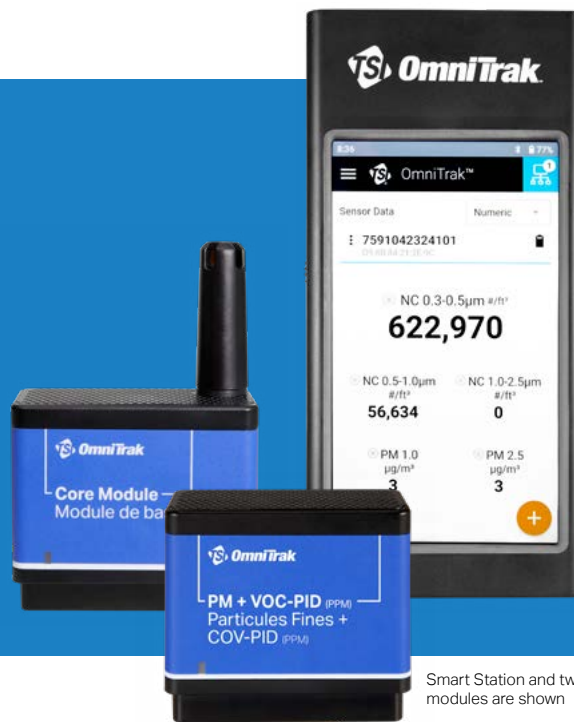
OmniTrak.

8:36 77%

OmniTrak™

Sensor Data

Numeric

7591042324101

09:68:A4:21:2E:9C

NC 0.3-0.5µm #/ft³

622,970

NC 0.5-1.0µm #/ft³

56,634

NC 1.0-2.5µm #/ft³

0

PM 1.0 µg/m³

3

PM 2.5 µg/m³

3

+

OmniTrak

Core Module
Module de ba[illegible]

OmniTrak

PM + VOC-PID (PPM)
Particules Fines +
COV-PID (PPM)

Smart Station and tw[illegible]
modules are shown